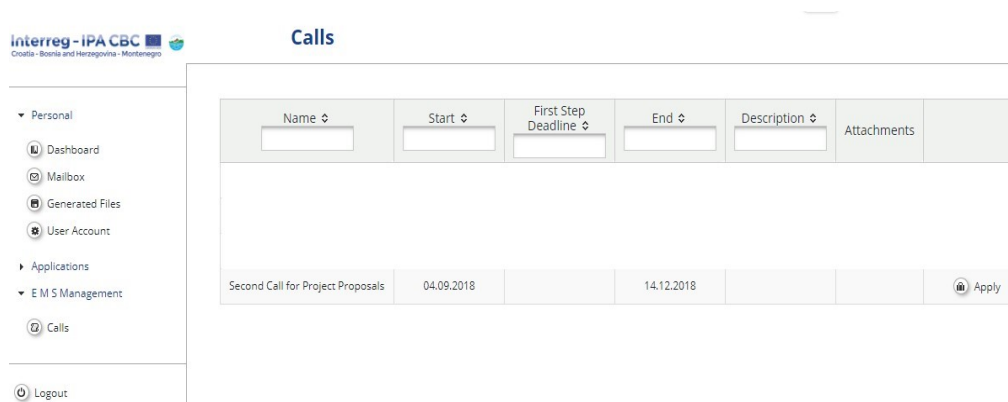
Interreg - IPA CBC
Croatia - Bosnia and Herzegovina - Montenegro

Calls

Personal

Dashboard

Mailbox

Generated Files

User Account

Applications

E M S Management

Calls

Logout

| Name ⇕ | Start ⇕ | First Step Deadline ⇕ | End ⇕ | Description ⇕ | Attachments | |
|---|---|---|---|---|---|---|
| Second Call for Project Proposals | 04.09.2018 | | 14.12.2018 | | | Apply |